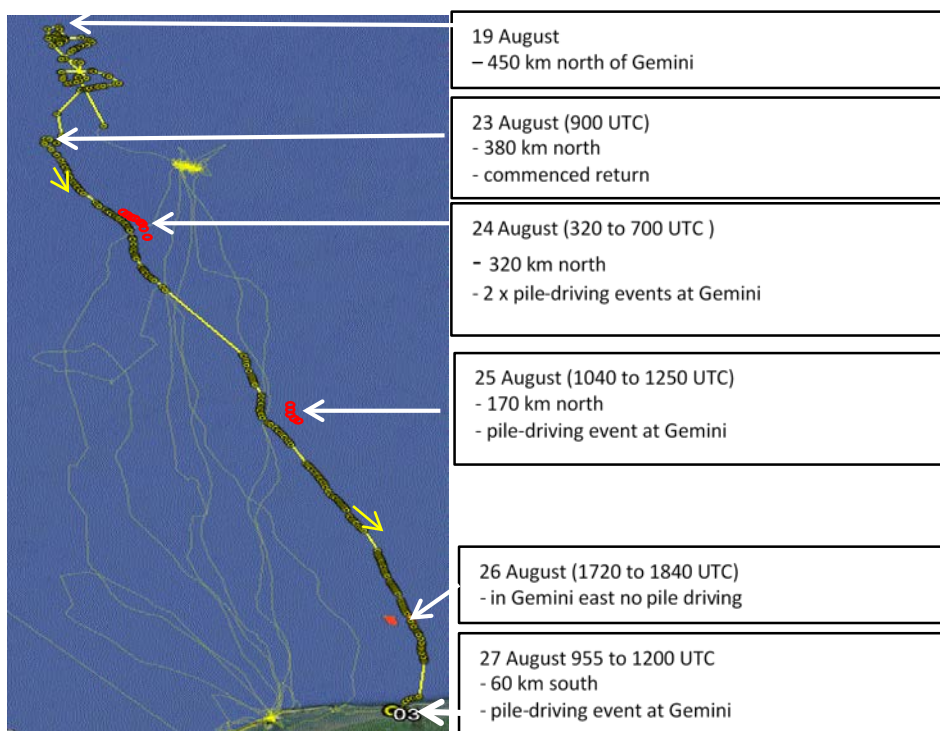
19 August
– 450 km north of Gemini

23 August (900 UTC)
- 380 km north
- commenced return

24 August (320 to 700 UTC )
- 320 km north
- 2 x pile-driving events at Gemini

25 August (1040 to 1250 UTC)
- 170 km north
- pile-driving event at Gemini

26 August (1720 to 1840 UTC)
- in Gemini east no pile driving

27 August 955 to 1200 UTC
- 60 km south
- pile-driving event at Gemini

03